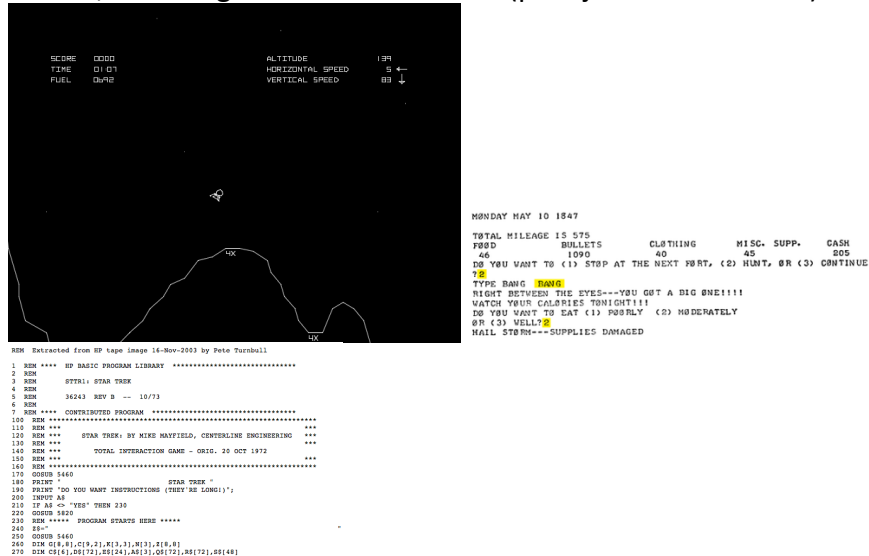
SCORE 0000
TIME 01 07
FUEL 0692

ALTITUDE 139
HORIZONTAL SPEED 5 ←
VERTICAL SPEED 83 ↓

4X

4X

MØNDAY MAY 10 1847

TØTAL MILEAGE IS 575
FØØD BULLETS CLØTHING MISC. SUPP. CASH
46 1090 40 45 205
DØ YØU WANT TØ (1) STØP AT THE NEXT FØRT, (2) HUNT, ØR (3) CONTINUE
?2
TYPE BANG BANG
RIGHT BETWEEN THE EYES---YØU GØT A BIG ØNE!!!!
WATCH YØUR CALØRIES TØNIGHT!!!
DØ YØU WANT TØ EAT (1) PØØRLY (2) MØDERATELY
ØR (3) WELL?2
HAIL STØRM---SUPPLIES DAMAGED

REM Extracted from HP tape image 16-Nov-2003 by Pete Turnbull

1 REM **** HP BASIC PROGRAM LIBRARY ******************************
2 REM
3 REM STTR1: STAR TREK
4 REM
5 REM 36243 REV B -- 10/73
6 REM
7 REM **** CONTRIBUTED PROGRAM **************************************
100 REM ******************************************************************
110 REM *** ***
120 REM *** STAR TREK: BY MIKE MAYFIELD, CENTERLINE ENGINEERING ***
130 REM *** ***
140 REM *** TOTAL INTERACTION GAME - ORIG. 20 OCT 1972
150 REM *** ***
160 REM ******************************************************************
170 GOSUB 5460
180 PRINT " STAR TREK "
190 PRINT "DO YOU WANT INSTRUCTIONS (THEY'RE LONG!)";
200 INPUT A$
210 IF A$ <> "YES" THEN 230
220 GOSUB 5820
230 REM ***** PROGRAM STARTS HERE *****
240 Z$="
250 GOSUB 5460
260 DIM G[8,8],C[9,2],K[3,3],N[3],Z[8,8]
270 DIM C$[6],D$[72],E$[24],A$[3],Q$[72],R$[72],S$[48]